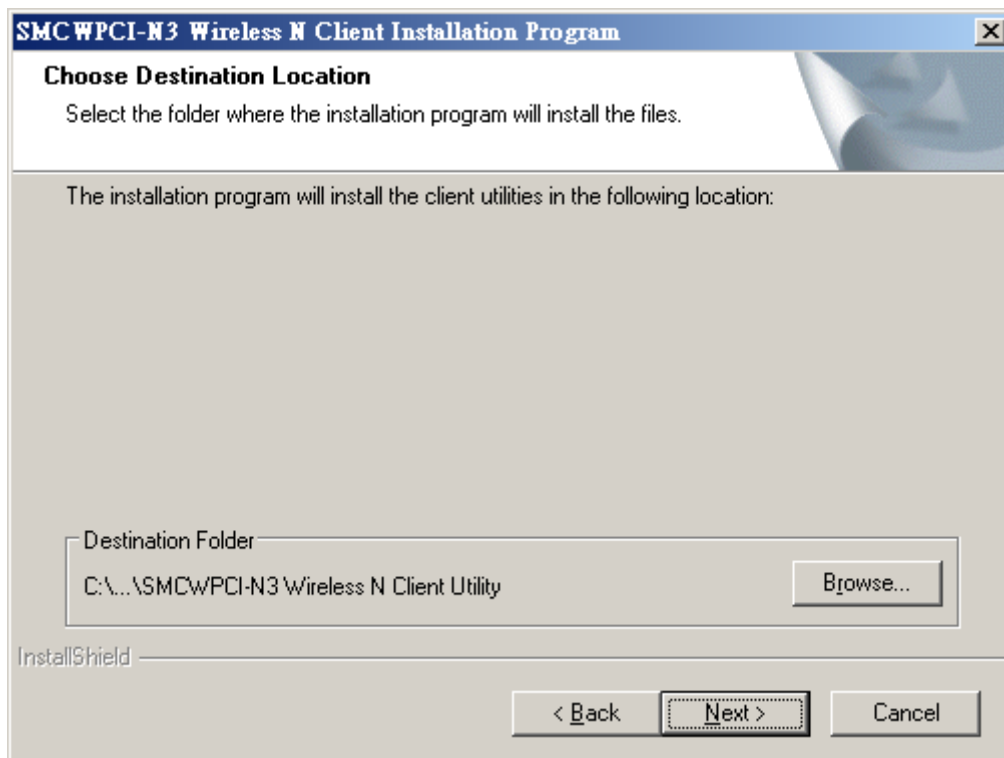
SMCWPCI-N3 Wireless N Client Installation Program

Choose Destination Location

Select the folder where the installation program will install the files.

The installation program will install the client utilities in the following location:

Destination Folder

C:\...\SMCWPCI-N3 Wireless N Client Utility

Browse...

InstallShield

< Back

Next >

Cancel